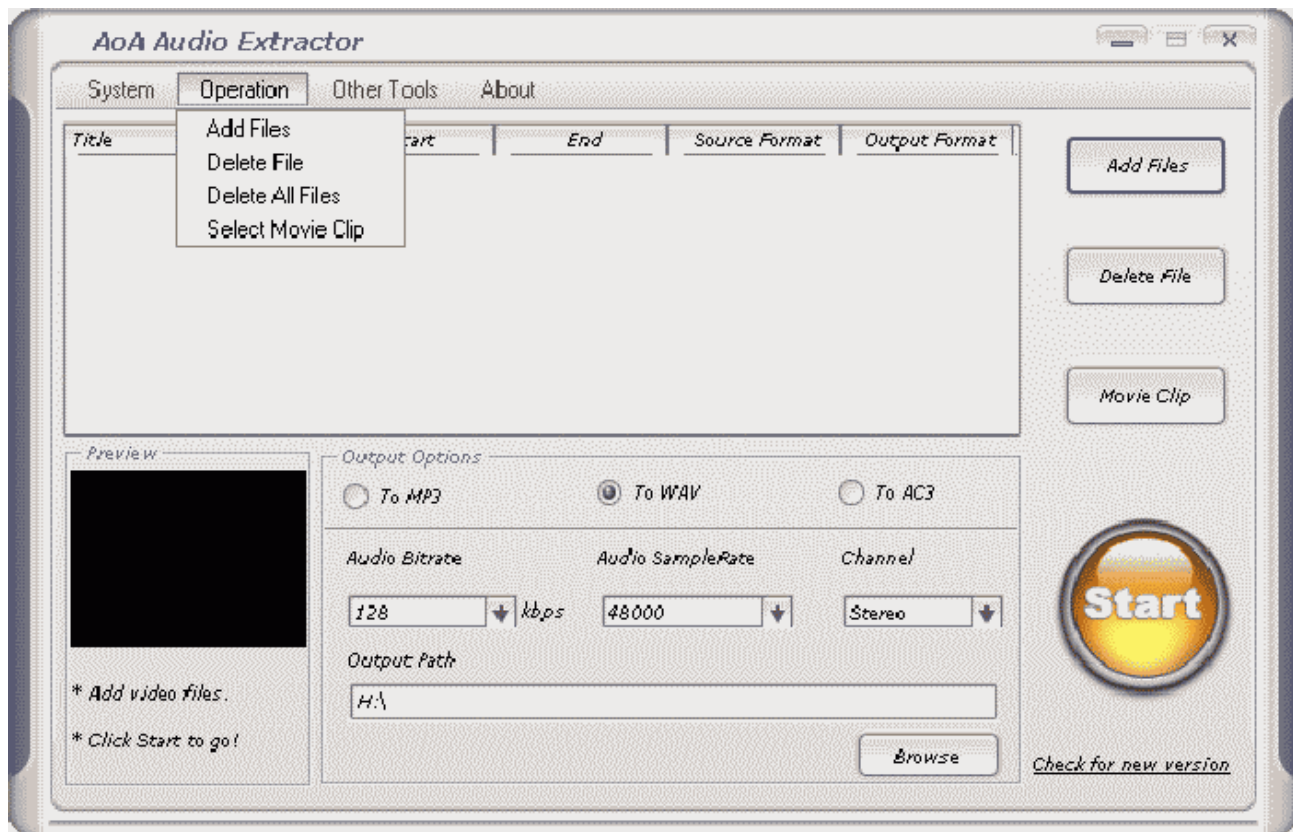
AoA Audio Extractor

System
Operation
Other Tools
About

Add Files
Delete File
Delete All Files
Select Movie Clip

Title
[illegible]tart
End
Source Format
Output Format

Add Files

Delete File

Movie Clip

Preview

* Add video files.

* Click Start to go!

Output Options

To MP3
To WAV
To AC3

Audio Bitrate
128
kbps
Audio SampleRate
48000
Channel
Stereo

Output Path
H:\

Browse

Start

Check for new version